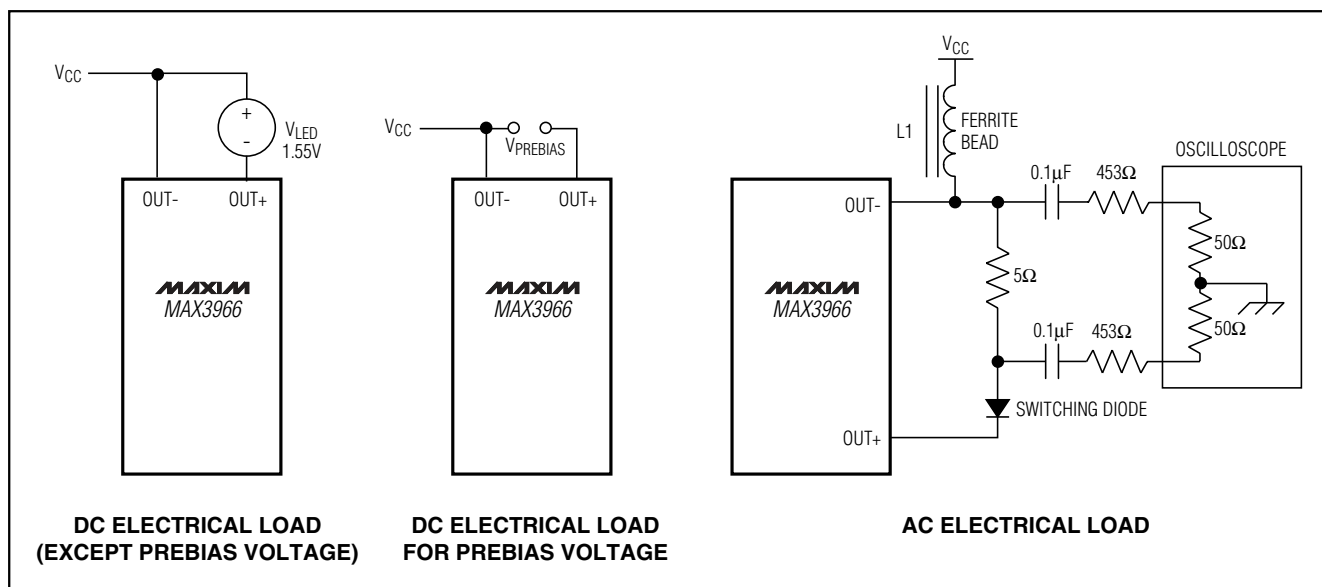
$V_{CC}$
+
-
$V_{LED}$
1.55V
OUT-
OUT+
MAXIM
MAX3966

DC ELECTRICAL LOAD
(EXCEPT PREBIAS VOLTAGE)

$V_{CC}$
$V_{PREBIAS}$
OUT-
OUT+
MAXIM
MAX3966

DC ELECTRICAL LOAD
FOR PREBIAS VOLTAGE

$V_{CC}$
L1
FERRITE
BEAD
OSCILLOSCOPE
0.1μF
453Ω
OUT-
50Ω
5Ω
MAXIM
MAX3966
0.1μF
453Ω
50Ω
SWITCHING DIODE
OUT+

AC ELECTRICAL LOAD